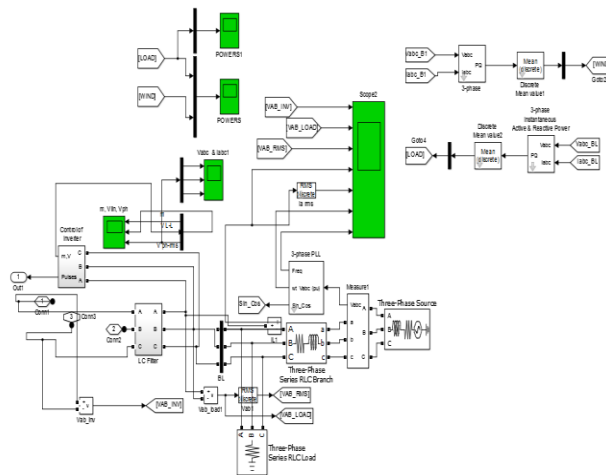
[LOAD]
POWERS1
[WIND]
POWERS
Vabc_B1
Iabc_B1
Vabc
Iabc
PQ
3-phase
Mean
(discrete)
Discrete
Mean value1
[WIND]
Goto2
[VAB_INV]
[VAB_LOAD]
[VAB_RMS]
Scope2
Vabc & Iabc1
3-phase
Instantaneous
Active & Reactive Power
Discrete
Mean value2
Goto4
[LOAD]
Mean
(discrete)
Vabc
Iabc
PQ
Vabc_BL
Iabc_BL
m, Vlin, Vph
m
V L-L
V ph-rms
RMS
(discrete)
Ia rms
Control
Inverter
m,V
Pulses
Out1
Conn1
Conn3
Conn2
3-phase PLL
Freq
wt Vabc (pu)
Sin_Cos
Sin_Cos
Measure1
Three-Phase Source
LC Filter
Three-Phase
Series RLC Branch
BL
Vab_load1
RMS
(discrete)
Vab1
[VAB_RMS]
[VAB_LOAD]
Vab_Inv
[VAB_INV]
Three Phase
Series RLC Load
A
B
C
a
b
c